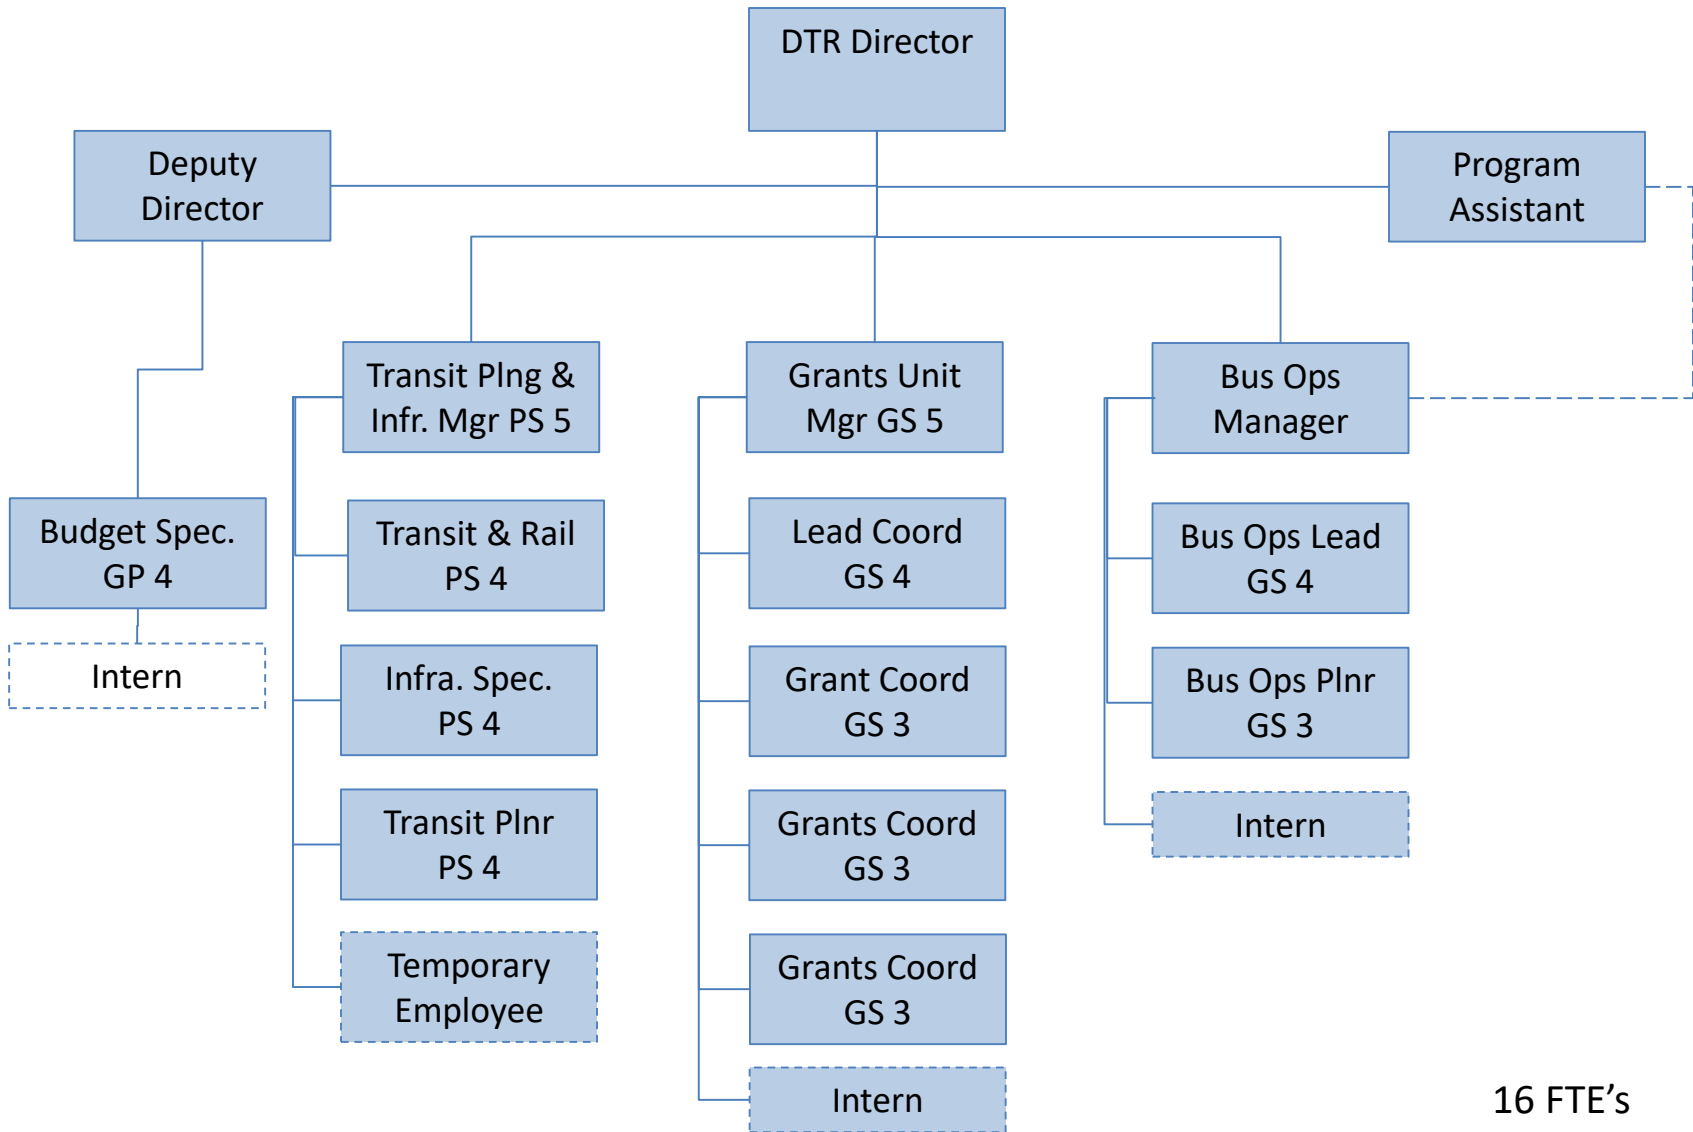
DTR Director

Deputy Director

Program Assistant

Budget Spec. GP 4

Intern

Transit Plng & Infr. Mgr PS 5

Transit & Rail PS 4

Infra. Spec. PS 4

Transit Plnr PS 4

Temporary Employee

Grants Unit Mgr GS 5

Lead Coord GS 4

Grant Coord GS 3

Grants Coord GS 3

Grants Coord GS 3

Intern

Bus Ops Manager

Bus Ops Lead GS 4

Bus Ops Plnr GS 3

Intern

16 FTE’s